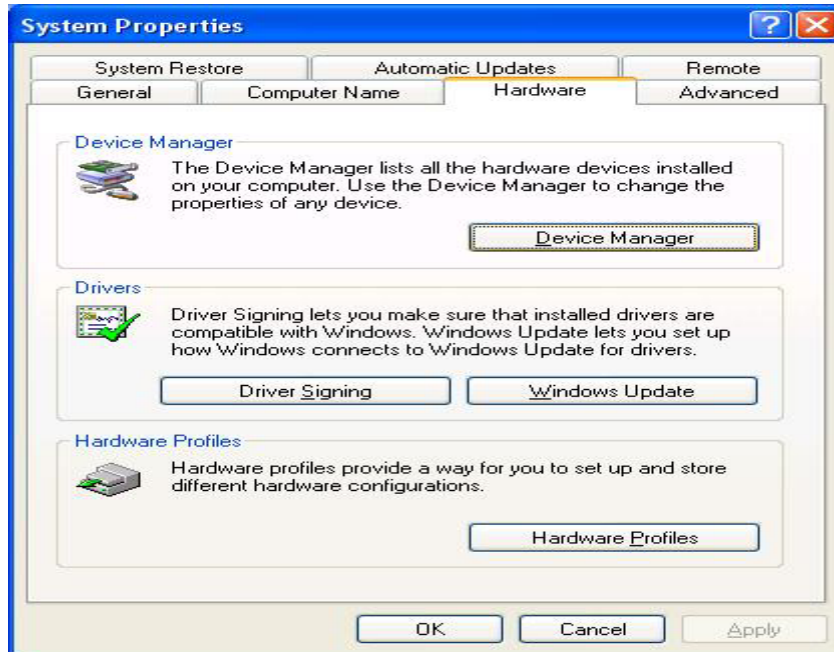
System Properties

?

System Restore | Automatic Updates | Remote
General | Computer Name | Hardware | Advanced

Device Manager

The Device Manager lists all the hardware devices installed on your computer. Use the Device Manager to change the properties of any device.

Device Manager

Drivers

Driver Signing lets you make sure that installed drivers are compatible with Windows. Windows Update lets you set up how Windows connects to Windows Update for drivers.

Driver Signing

Windows Update

Hardware Profiles

Hardware profiles provide a way for you to set up and store different hardware configurations.

Hardware Profiles

OK

Cancel

Apply